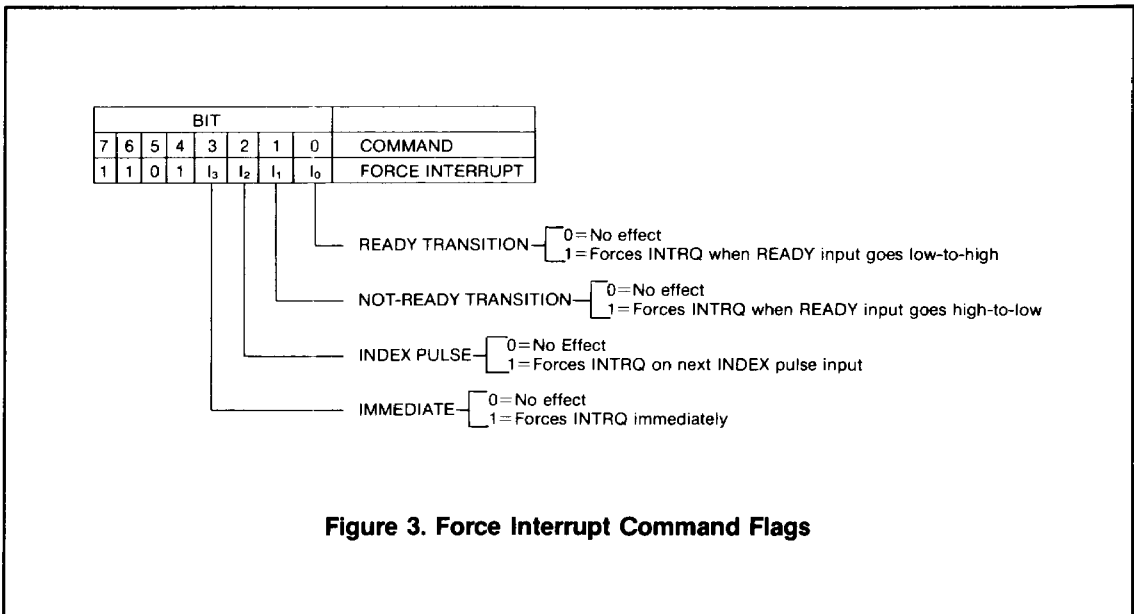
| BIT | | | | | | | | |
|---|---|---|---|---|---|---|---|---|
| 7 | 6 | 5 | 4 | 3 | 2 | 1 | 0 | COMMAND |
| 1 | 1 | 0 | 1 | $I_3$ | $I_2$ | $I_1$ | $I_0$ | FORCE INTERRUPT |

READY TRANSITION 0 = No effect
1 = Forces INTRQ when READY input goes low-to-high

NOT-READY TRANSITION 0 = No effect
1 = Forces INTRQ when READY input goes high-to-low

INDEX PULSE 0 = No Effect
1 = Forces INTRQ on next INDEX pulse input

IMMEDIATE 0 = No effect
1 = Forces INTRQ immediately

Figure 3. Force Interrupt Command Flags